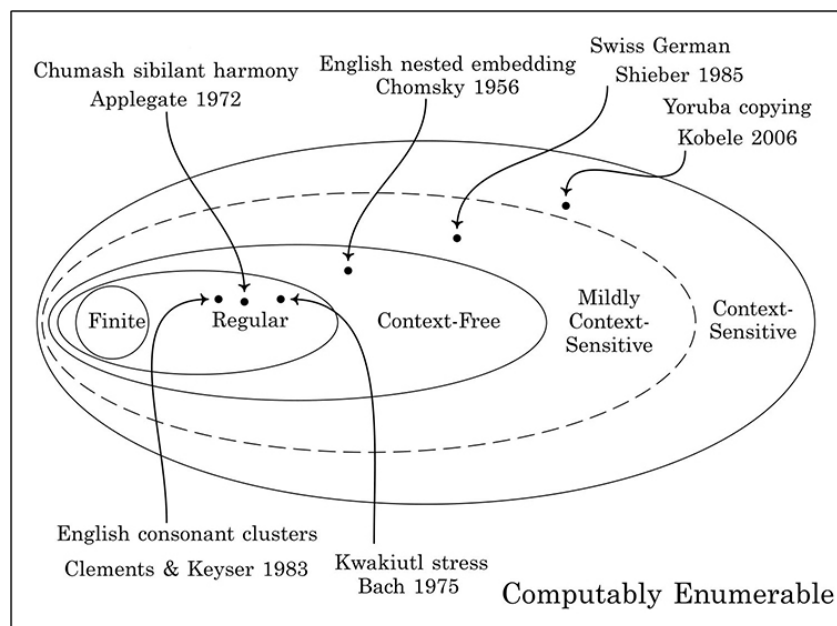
Chumash sibilant harmony
Applegate 1972

English nested embedding
Chomsky 1956

Swiss German
Shieber 1985

Yoruba copying
Kobele 2006

Finite

Regular

Context-Free

Mildly Context-Sensitive

Context-Sensitive

English consonant clusters
Clements & Keyser 1983

Kwakiutl stress
Bach 1975

Computably Enumerable